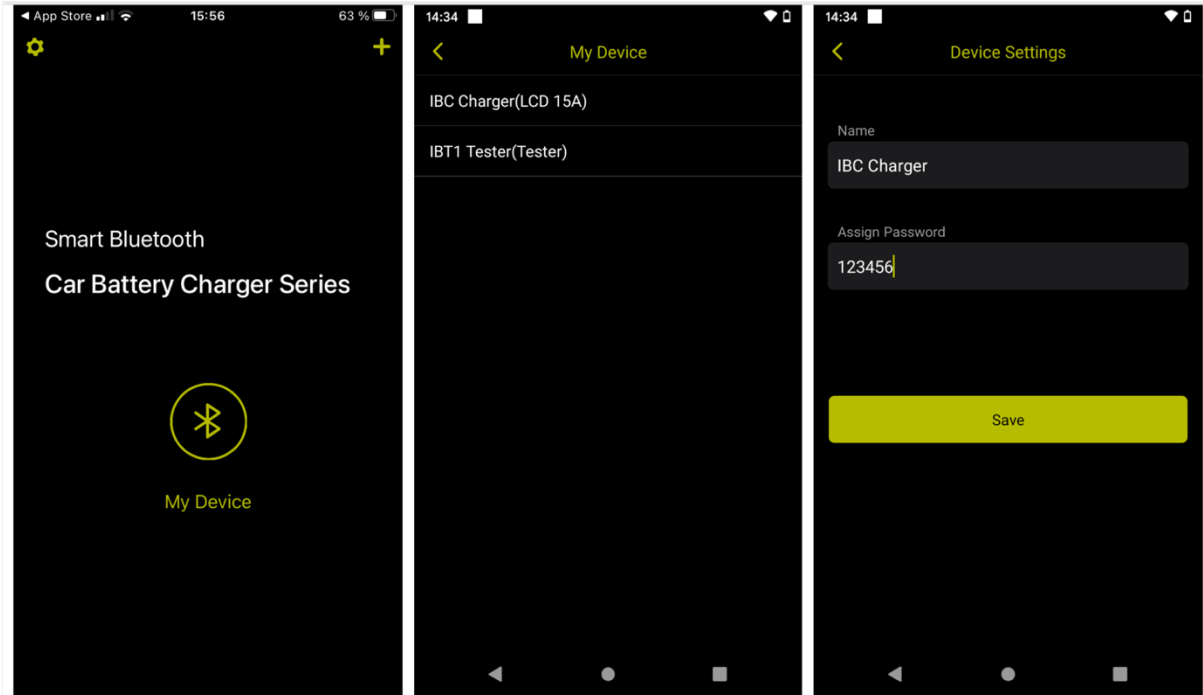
◀ App Store 15:56 63 %

Smart Bluetooth

Car Battery Charger Series

My Device

14:34

My Device

IBC Charger(LCD 15A)

IBT1 Tester(Tester)

14:34

Device Settings

Name

IBC Charger

Assign Password

123456

Save